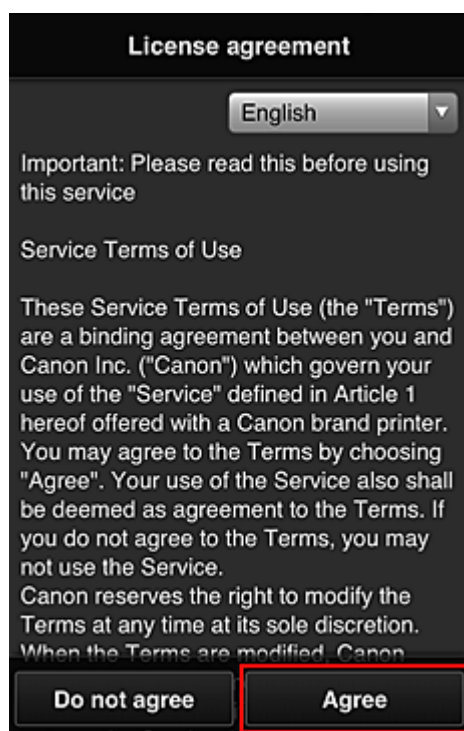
License agreement

English

Important: Please read this before using this service

Service Terms of Use

These Service Terms of Use (the "Terms") are a binding agreement between you and Canon Inc. ("Canon") which govern your use of the "Service" defined in Article 1 hereof offered with a Canon brand printer. You may agree to the Terms by choosing "Agree". Your use of the Service also shall be deemed as agreement to the Terms. If you do not agree to the Terms, you may not use the Service.
Canon reserves the right to modify the Terms at any time at its sole discretion. When the Terms are modified, Canon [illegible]

Do not agree

Agree